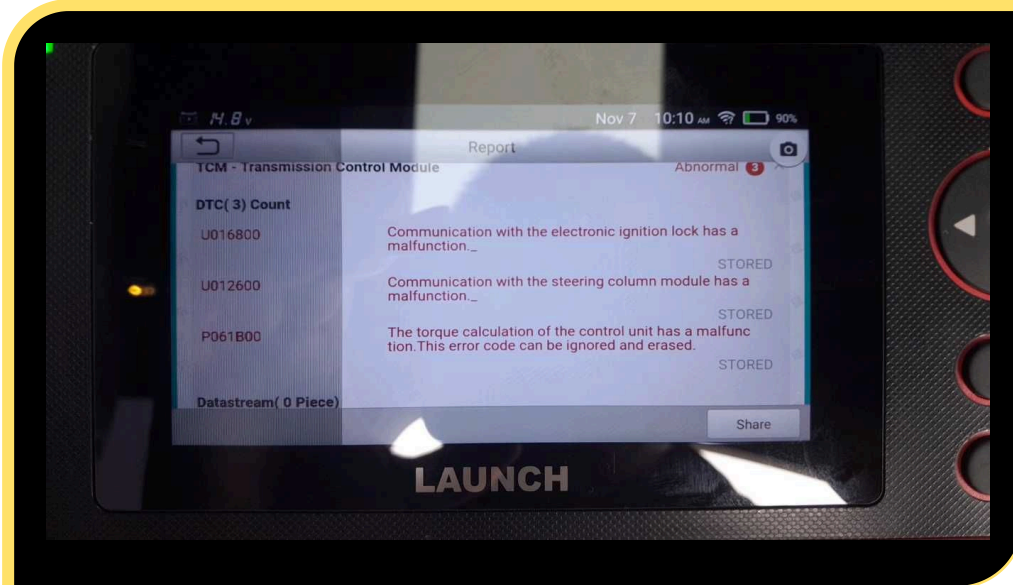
14.8v Nov 7 10:10 AM 90%

Report

TCM - Transmission Control Module Abnormal 3

DTC( 3) Count

U016800 Communication with the electronic ignition lock has a malfunction._

STORED

U012600 Communication with the steering column module has a malfunction._

STORED

P061B00 The torque calculation of the control unit has a malfunction.This error code can be ignored and erased.

STORED

Datastream( 0 Piece)

Share

LAUNCH